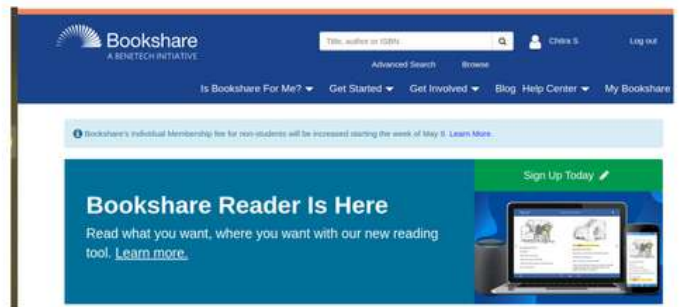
Bookshare
A BENETECH INITIATIVE

Title, author or ISBN

Chitra S

Log out

Advanced Search   Browse

Is Bookshare For Me?   Get Started   Get Involved   Blog   Help Center   My Bookshare

Bookshare's Individual Membership fee for non-students will be increased starting the week of May 8. Learn More.

Sign Up Today

Bookshare Reader Is Here

Read what you want, where you want with our new reading tool. Learn more.